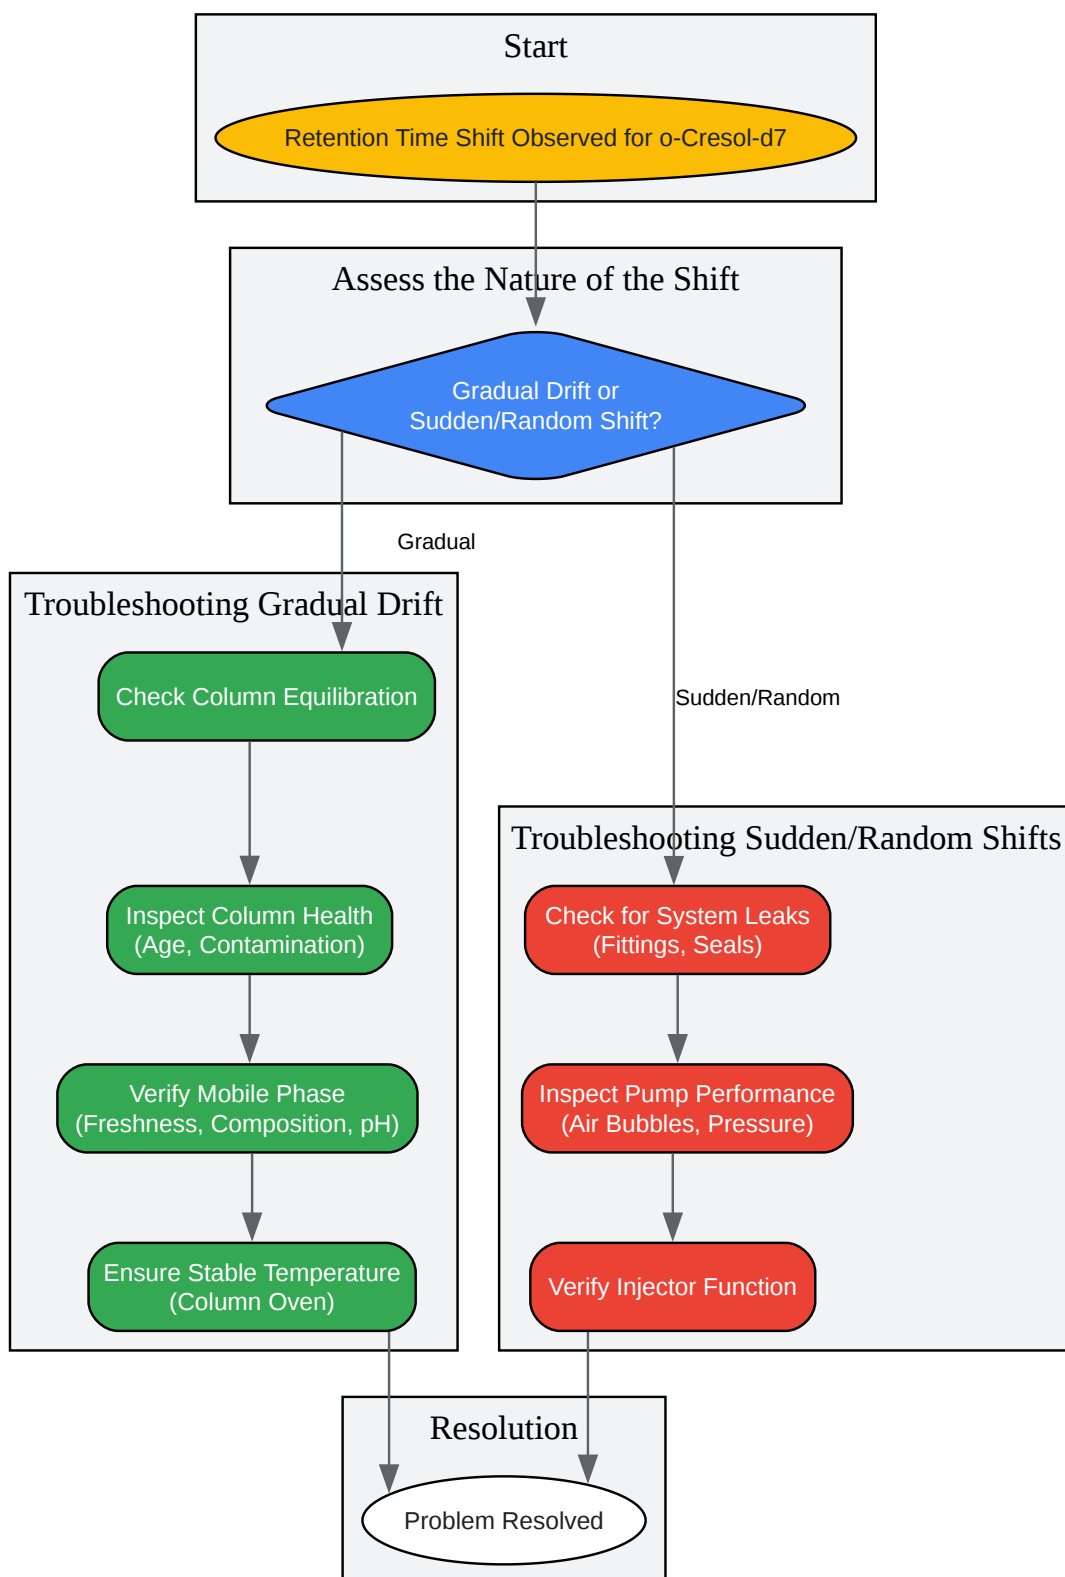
Start

Retention Time Shift Observed for o-Cresol-d7

Assess the Nature of the Shift

Gradual Drift or Sudden/Random Shift?

Gradual

Sudden/Random

Troubleshooting Gradual Drift

Check Column Equilibration

Inspect Column Health (Age, Contamination)

Verify Mobile Phase (Freshness, Composition, pH)

Ensure Stable Temperature (Column Oven)

Troubleshooting Sudden/Random Shifts

Check for System Leaks (Fittings, Seals)

Inspect Pump Performance (Air Bubbles, Pressure)

Verify Injector Function

Resolution

Problem Resolved